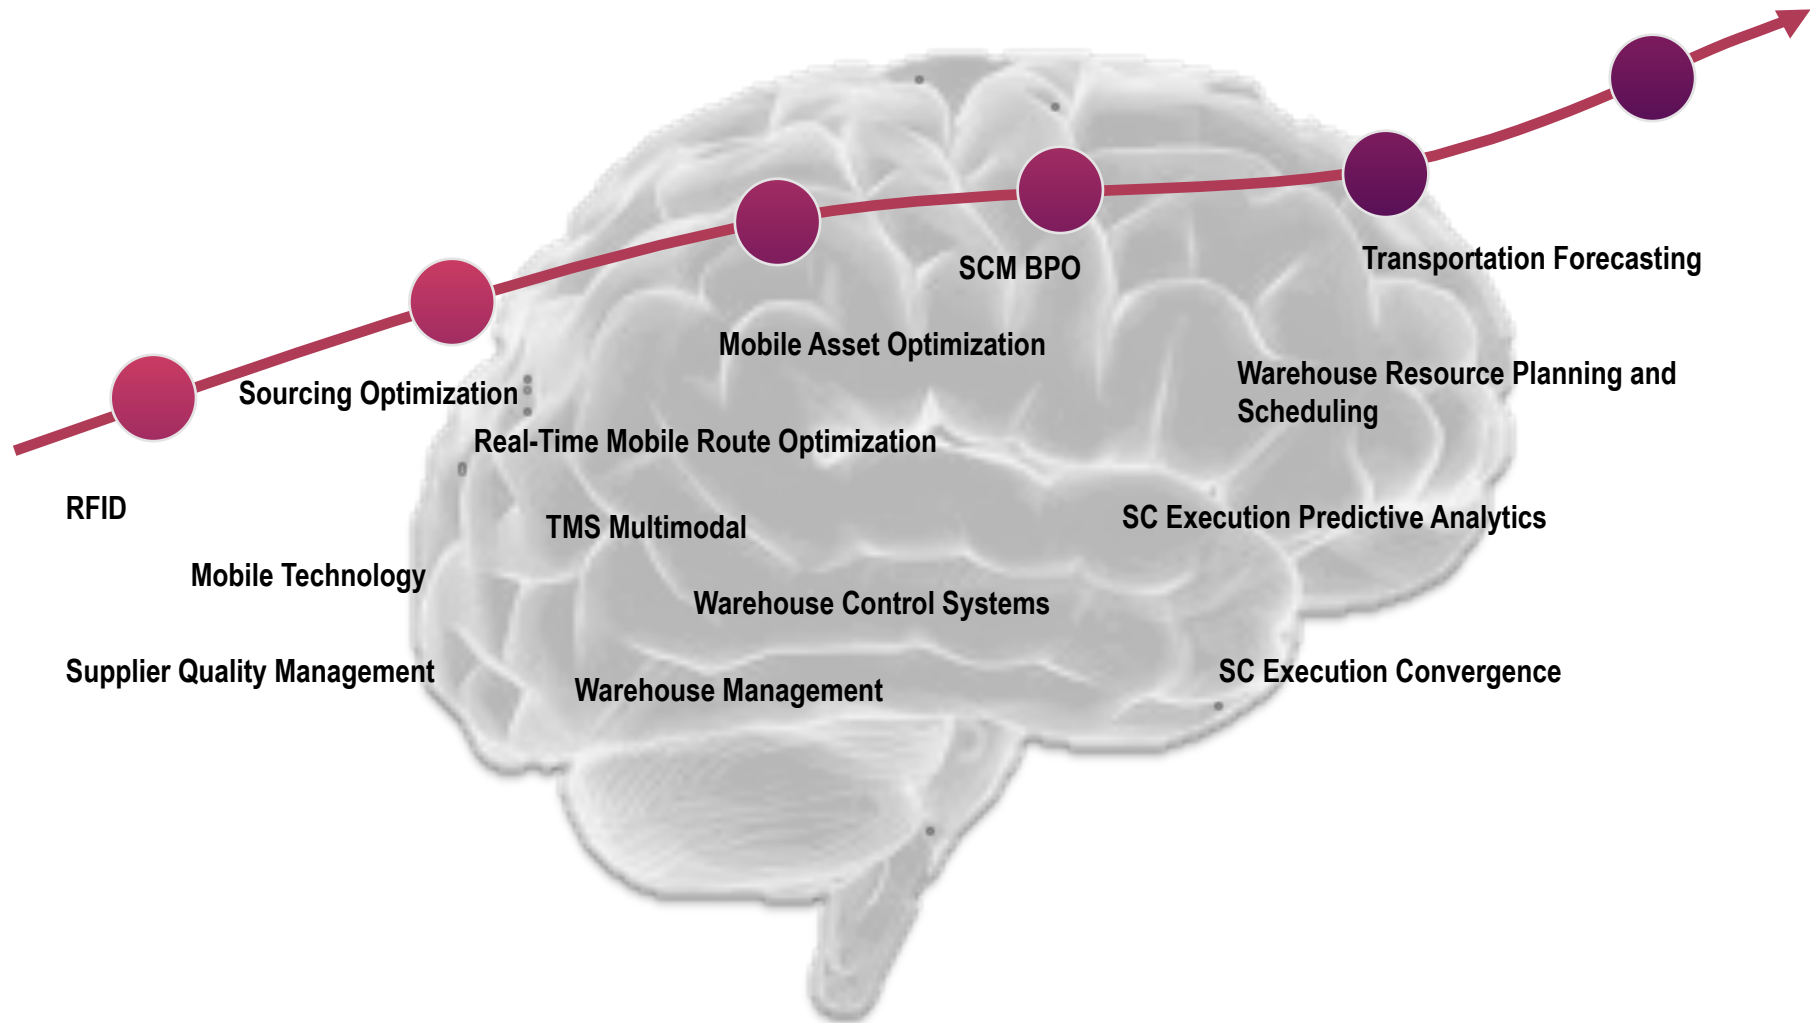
SCM BPO

Transportation Forecasting

Mobile Asset Optimization

Sourcing Optimization

Warehouse Resource Planning and Scheduling

Real-Time Mobile Route Optimization

RFID

SC Execution Predictive Analytics

TMS Multimodal

Mobile Technology

Warehouse Control Systems

Supplier Quality Management

SC Execution Convergence

Warehouse Management